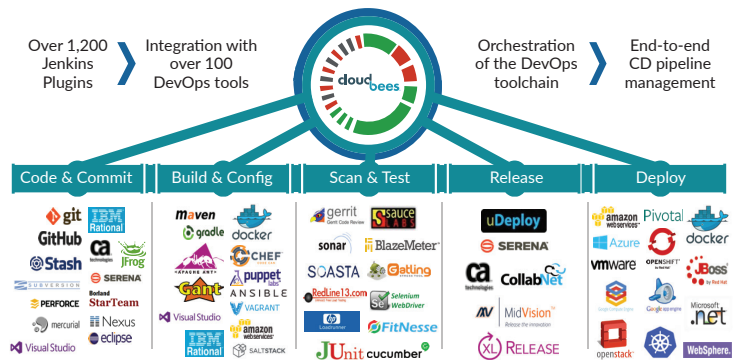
Over 1,200 Jenkins Plugins

Integration with over 100 DevOps tools

cloudbees

Orchestration of the DevOps toolchain

End-to-end CD pipeline management

Code & Commit

git
IBM Rational
GitHub
ca technologies
JFrog
Stash
SERENA
SUBVERSION
Borland StarTeam
PERFORCE
mercurial
Nexus
eclipse
Visual Studio

Build & Config

maven
docker
gradle
CHEF
APACHE ANT
puppet labs
Gant
ANSIBLE
VAGRANT
Visual Studio
amazon web services
IBM Rational
SALTSTACK

Scan & Test

gerrit Gerrit Code Review
SAUCE LABS
sonar
BlazeMeter
SOASTA
Gatling
RedLine13.com
Selenium WebDriver
hp LoadRunner
FitNesse
JUnit
cucumber

Release

uDeploy
SERENA
ca technologies
CollabNet
MidVision Release the innovation
XL RELEASE

Deploy

amazon web services
Pivotal
Azure
docker
vmware
OPENSHIFT by Red Hat
JBoss by Red Hat
Google Compute Engine
Google app engine
Microsoft .net
openstack
WebSphere